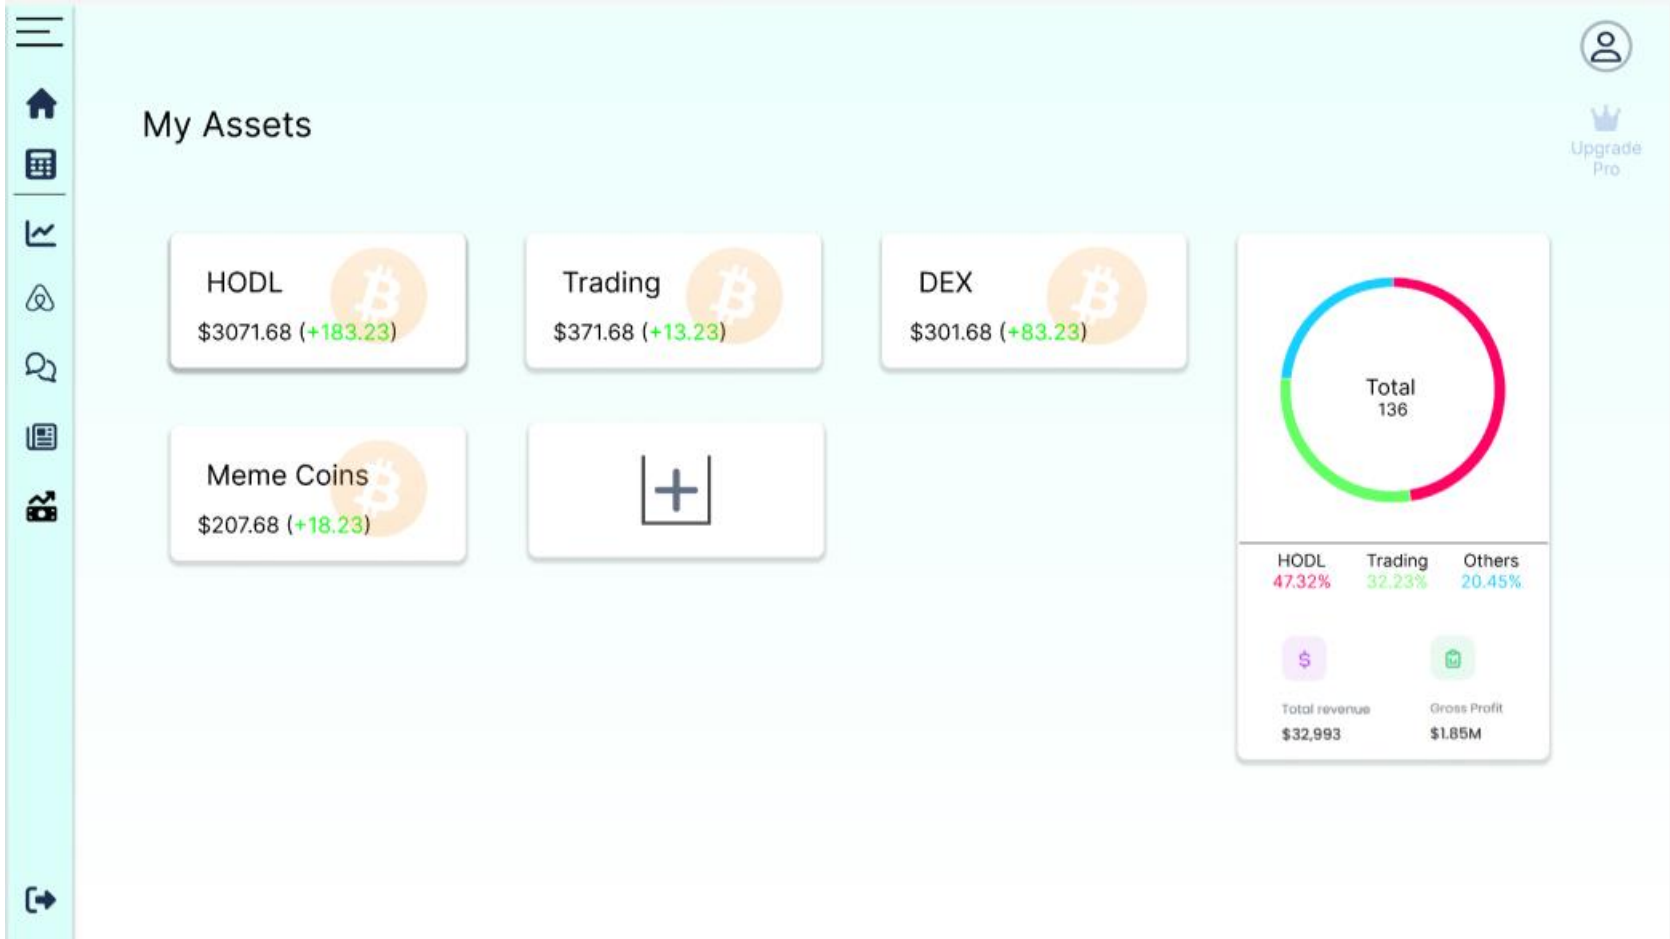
My Assets

Upgrade Pro

HODL
$3071.68 (+183.23)

Trading
$371.68 (+13.23)

DEX
$301.68 (+83.23)

Meme Coins
$207.68 (+18.23)

+

Total
136

| HODL | Trading | Others |
|---|---|---|
| 47.32% | 32.23% | 20.45% |

$

Total revenue
$32,993

Gross Profit
$1.85M